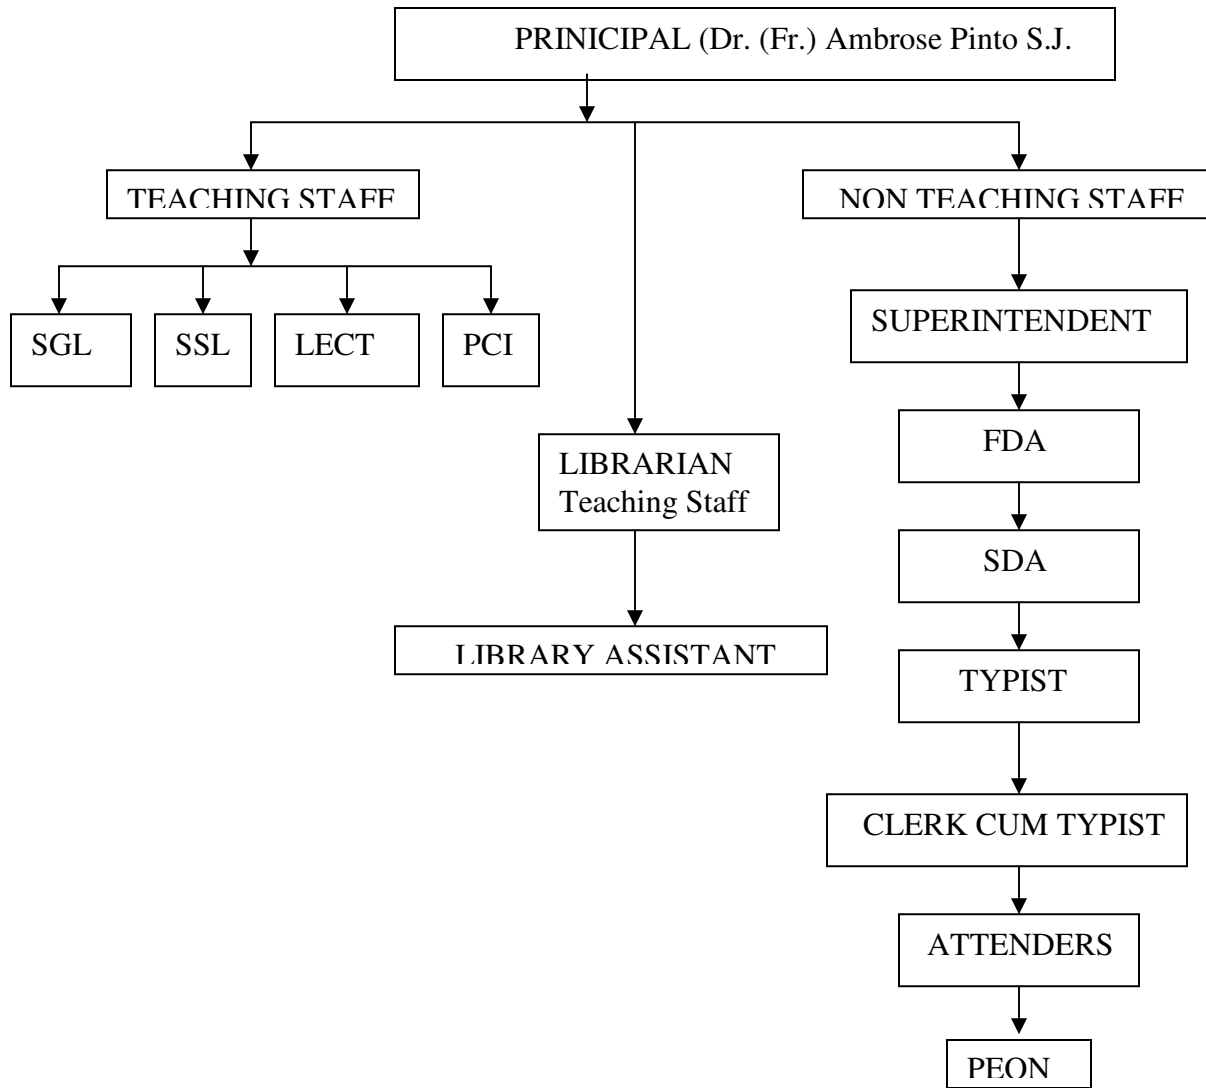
PRINICIPAL (Dr. (Fr.) Ambrose Pinto S.J.

TEACHING STAFF

NON TEACHING STAFF

SGL

SSL

LECT

PCI

LIBRARIAN Teaching Staff

LIBRARY ASSISTANT

SUPERINTENDENT

FDA

SDA

TYPIST

CLERK CUM TYPIST

ATTENDERS

PEON